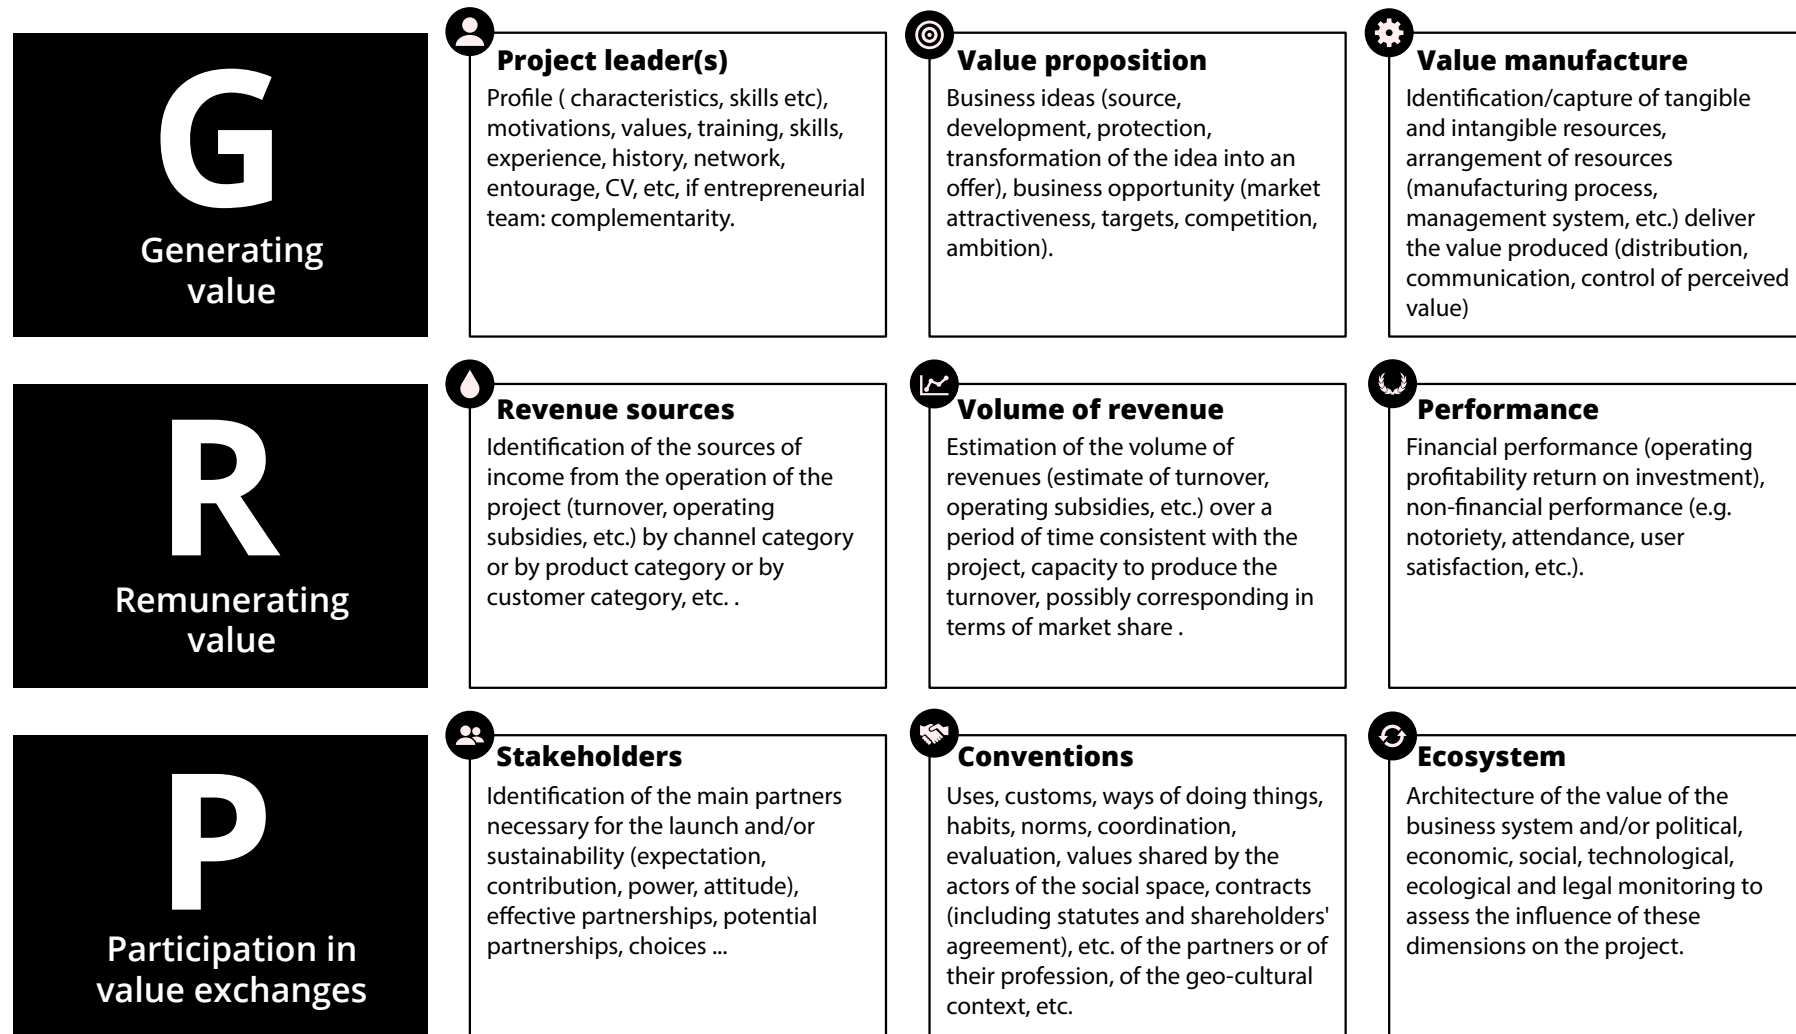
G

Generating value

Project leader(s)

Profile ( characteristics, skills etc), motivations, values, training, skills, experience, history, network, entourage, CV, etc, if entrepreneurial team: complementarity.

Value proposition

Business ideas (source, development, protection, transformation of the idea into an offer), business opportunity (market attractiveness, targets, competition, ambition).

Value manufacture

Identification/capture of tangible and intangible resources, arrangement of resources (manufacturing process, management system, etc.) deliver the value produced (distribution, communication, control of perceived value)

R

Remunerating value

Revenue sources

Identification of the sources of income from the operation of the project (turnover, operating subsidies, etc.) by channel category or by product category or by customer category, etc. .

Volume of revenue

Estimation of the volume of revenues (estimate of turnover, operating subsidies, etc.) over a period of time consistent with the project, capacity to produce the turnover, possibly corresponding in terms of market share .

Performance

Financial performance (operating profitability return on investment), non-financial performance (e.g. notoriety, attendance, user satisfaction, etc.).

P

Participation in value exchanges

Stakeholders

Identification of the main partners necessary for the launch and/or sustainability (expectation, contribution, power, attitude), effective partnerships, potential partnerships, choices ...

Conventions

Uses, customs, ways of doing things, habits, norms, coordination, evaluation, values shared by the actors of the social space, contracts (including statutes and shareholders' agreement), etc. of the partners or of their profession, of the geo-cultural context, etc.

Ecosystem

Architecture of the value of the business system and/or political, economic, social, technological, ecological and legal monitoring to assess the influence of these dimensions on the project.